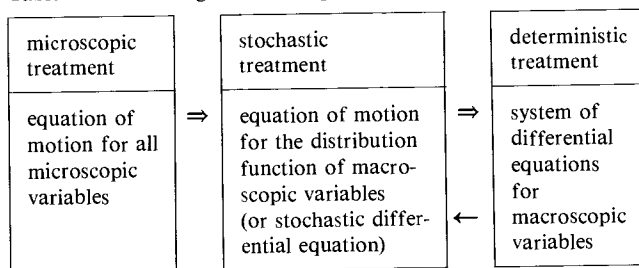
| microscopic treatment | | stochastic treatment | | deterministic treatment |
|---|---|---|---|---|
| equation of motion for all microscopic variables | ⇒ | equation of motion for the distribution function of macroscopic variables (or stochastic differential equation) | ⇒ ← | system of differential equations for macroscopic variables |